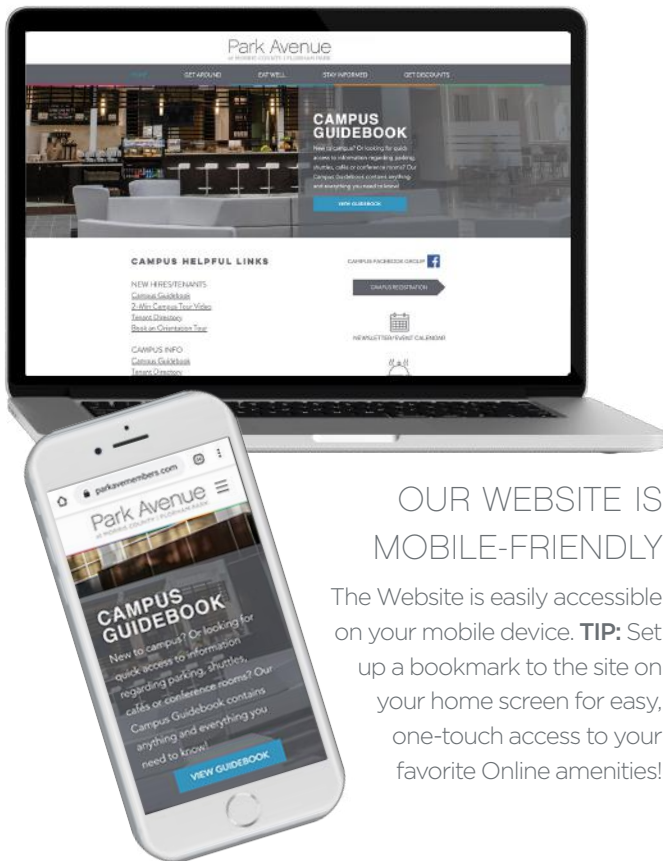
Park Avenue

AT MORRIS COUNTY | FLORHAM PARK

HOME GET AROUND EAT WELL STAY INFORMED GET DISCOUNTS

CAMPUS GUIDEBOOK

New to campus? Or looking for quick access to information regarding parking, shuttles, cafés or conference rooms? Our Campus Guidebook contains anything and everything you need to know!

VIEW GUIDEBOOK

CAMPUS HELPFUL LINKS

NEW HIRES/TENANTS
Campus Guidebook
2-Min Campus Tour Video
Tenant Directory
Book an Orientation Tour

CAMPUS INFO
Campus Guidebook
Tenant Directory

CAMPUS FACEBOOK GROUP

CAMPUS REGISTRATION

NEWSLETTER/EVENT CALENDAR

parkavemembers.com

Park Avenue
AT MORRIS COUNTY | FLORHAM PARK

CAMPUS GUIDEBOOK

New to campus? Or looking for quick access to information regarding parking, shuttles, cafés or conference rooms? Our Campus Guidebook contains anything and everything you need to know!

VIEW GUIDEBOOK

OUR WEBSITE IS MOBILE-FRIENDLY

The Website is easily accessible on your mobile device. TIP: Set up a bookmark to the site on your home screen for easy, one-touch access to your favorite Online amenities!